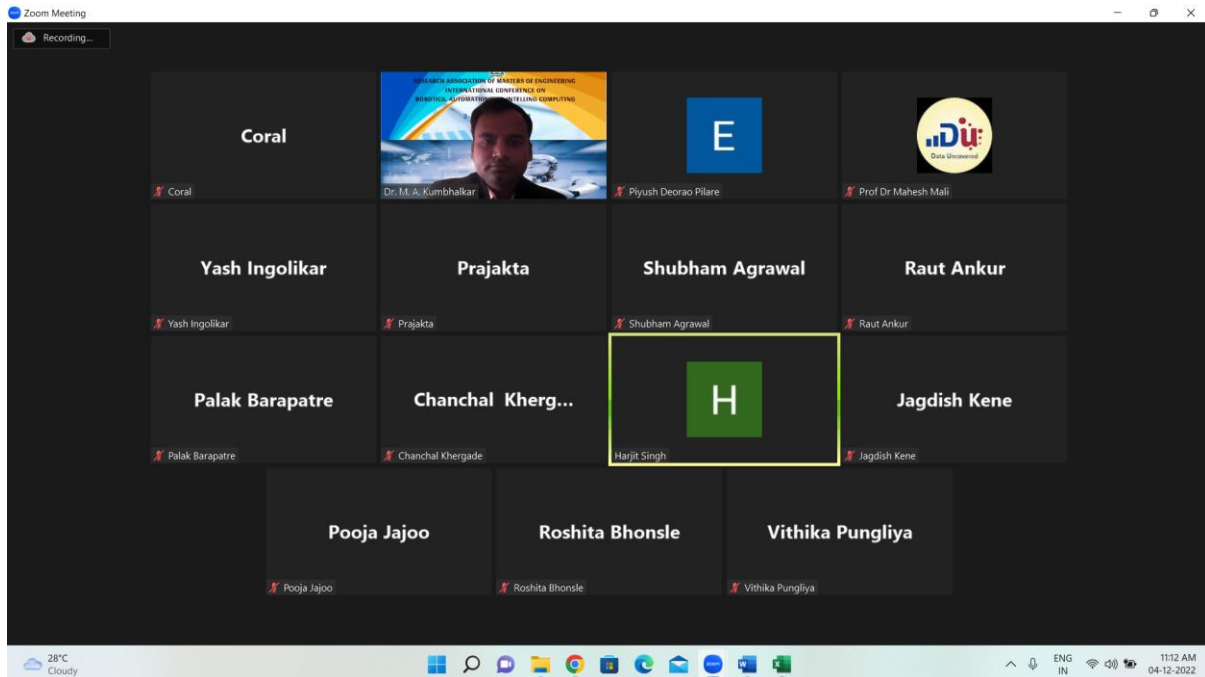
Zoom Meeting

Recording...

Coral

Coral

RESEARCH ASSOCIATION OF MASTERS OF ENGINEERING
INTERNATIONAL CONFERENCE ON
ROBOTICS, AUTOMATION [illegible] INTELLIGENT COMPUTING

Dr. M. A. Kumbhalkar

E

Piyush Deorao Pilare

DU
Data Uncovered

Prof Dr Mahesh Mali

Yash Ingolikar

Yash Ingolikar

Prajakta

Prajakta

Shubham Agrawal

Shubham Agrawal

Raut Ankur

Raut Ankur

Palak Barapatre

Palak Barapatre

Chanchal Kherg...

Chanchal Khergade

H

Harjit Singh

Jagdish Kene

Jagdish Kene

Pooja Jajoo

Pooja Jajoo

Roshita Bhonsle

Roshita Bhonsle

Vithika Pungliya

Vithika Pungliya

28°C
Cloudy

ENG
IN

11:12 AM
04-12-2022